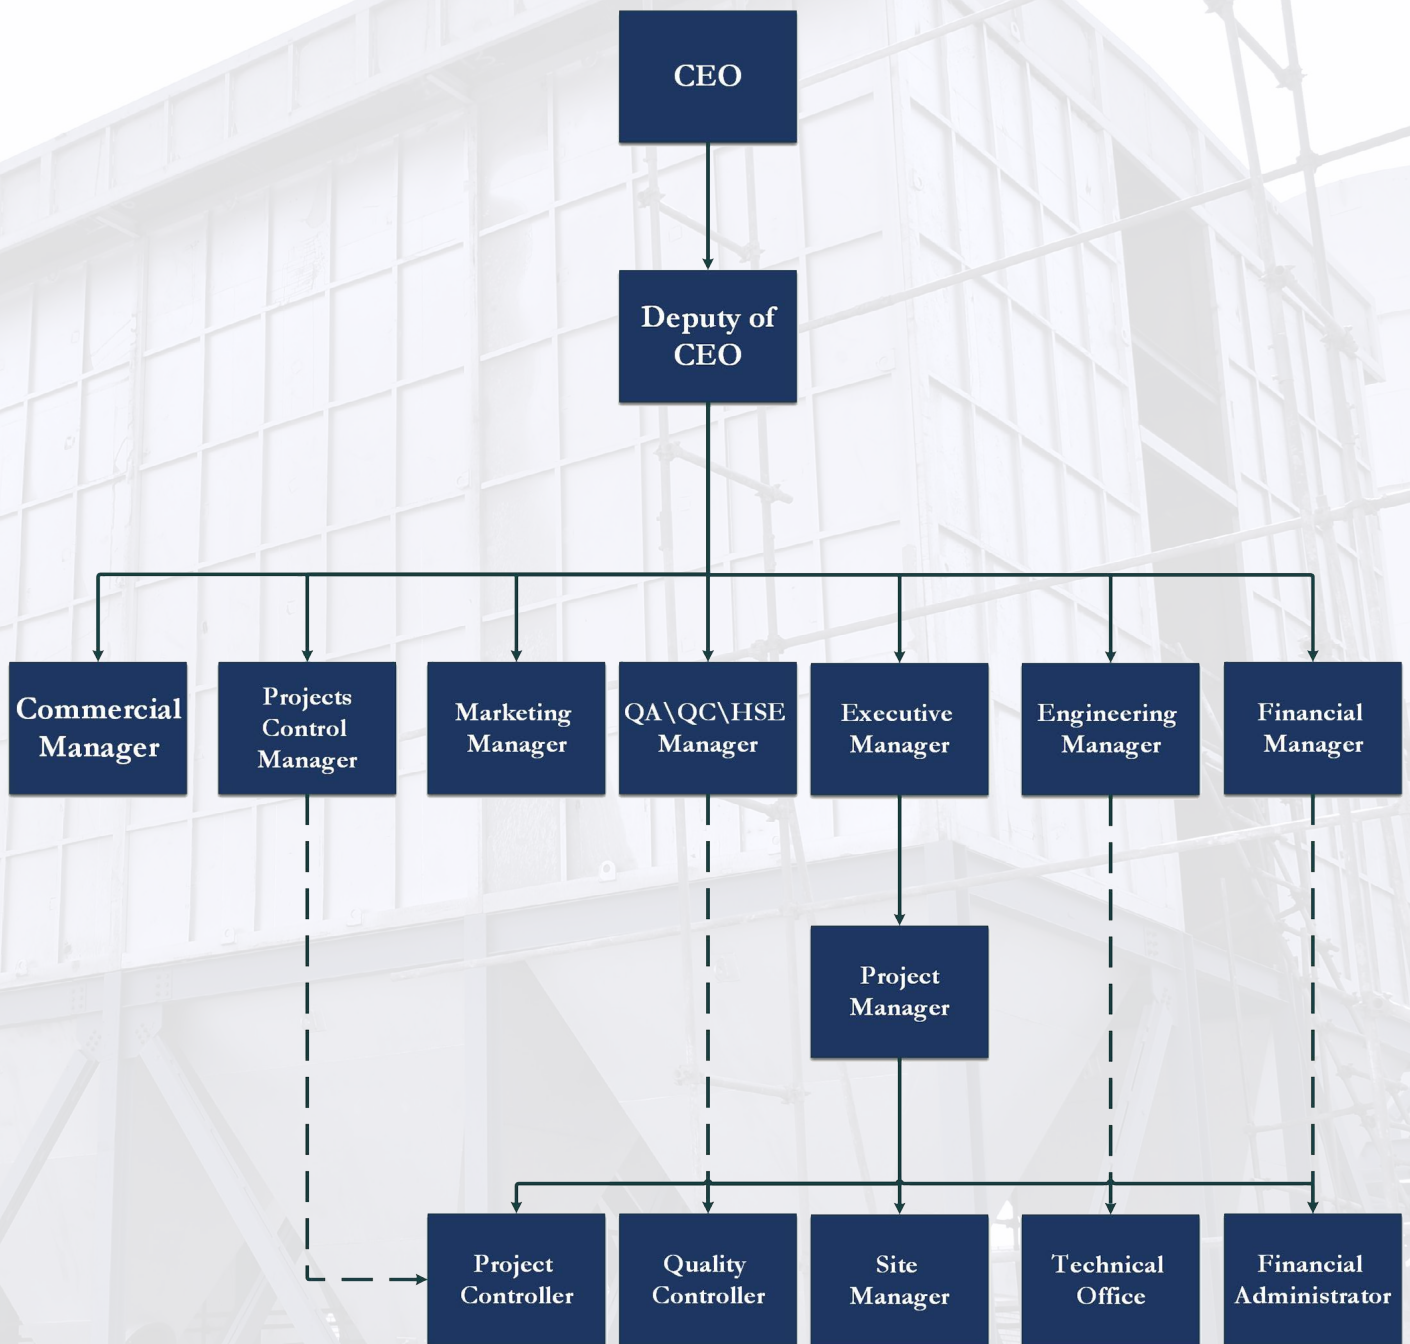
CEO

Deputy of CEO

Commercial Manager

Projects Control Manager

Marketing Manager

QA\QC\HSE Manager

Executive Manager

Engineering Manager

Financial Manager

Project Manager

Project Controller

Quality Controller

Site Manager

Technical Office

Financial Administrator